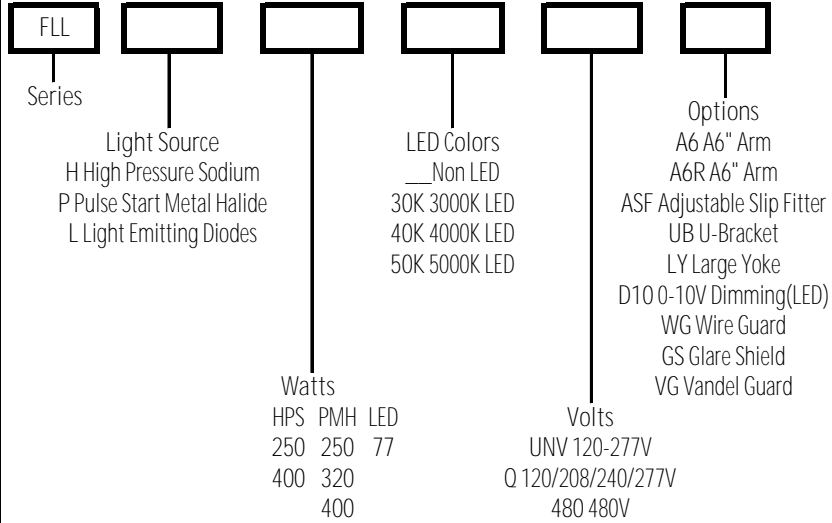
FLL

Series

Light Source
H High Pressure Sodium
P Pulse Start Metal Halide
L Light Emitting Diodes

LED Colors
\_\_\_Non LED
30K 3000K LED
40K 4000K LED
50K 5000K LED

Options
A6 A6" Arm
A6R A6" Arm
ASF Adjustable Slip Fitter
UB U-Bracket
LY Large Yoke
D10 0-10V Dimming(LED)
WG Wire Guard
GS Glare Shield
VG Vandel Guard

Watts

| HPS | PMH | LED |
|---|---|---|
| 250 | 250 | 77 |
| 400 | 320 | |
| | 400 | |

Volts
UNV 120-277V
Q 120/208/240/277V
480 480V